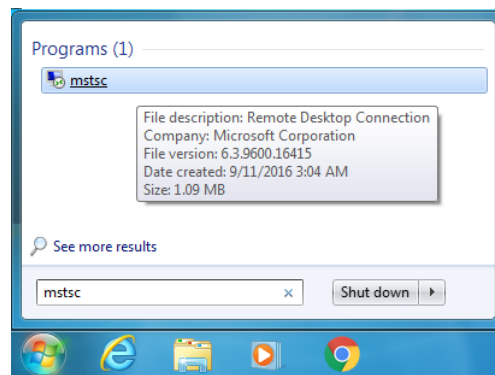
Programs (1)

mstsc

File description: Remote Desktop Connection
Company: Microsoft Corporation
File version: 6.3.9600.16415
Date created: 9/11/2016 3:04 AM
Size: 1.09 MB

See more results

mstsc ×

Shut down